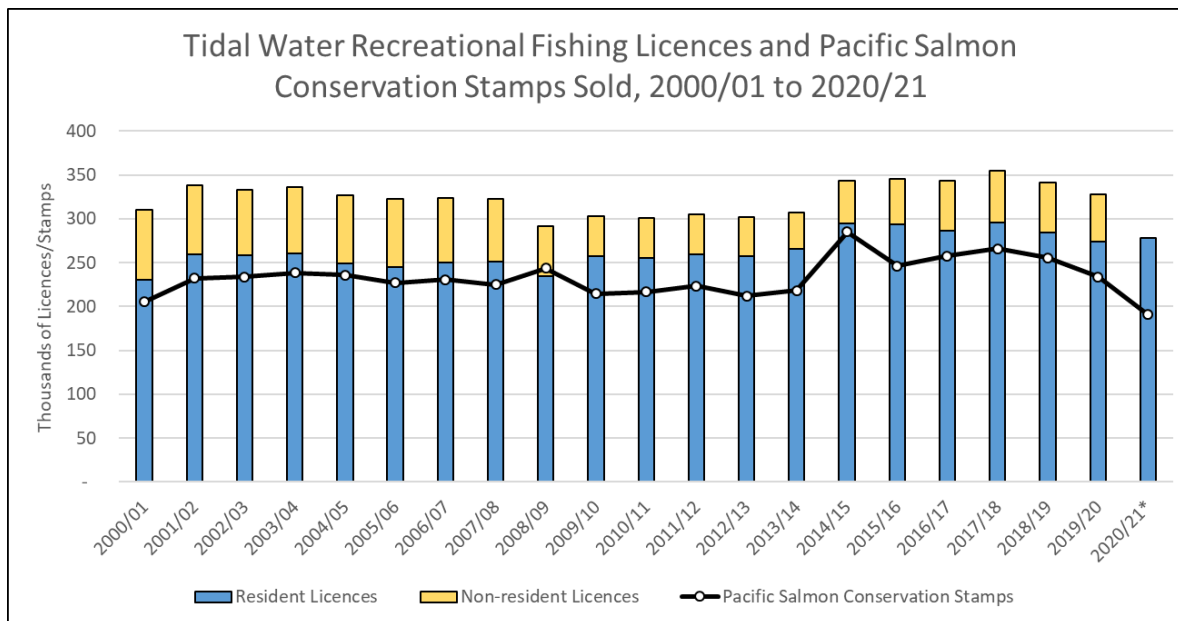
Tidal Water Recreational Fishing Licences and Pacific Salmon Conservation Stamps Sold, 2000/01 to 2020/21

Thousands of Licences/Stamps

400
350
300
250
200
150
100
50
-

2000/01
2001/02
2002/03
2003/04
2004/05
2005/06
2006/07
2007/08
2008/09
2009/10
2010/11
2011/12
2012/13
2013/14
2014/15
2015/16
2016/17
2017/18
2018/19
2019/20
2020/21*

Resident Licences
Non-resident Licences
Pacific Salmon Conservation Stamps